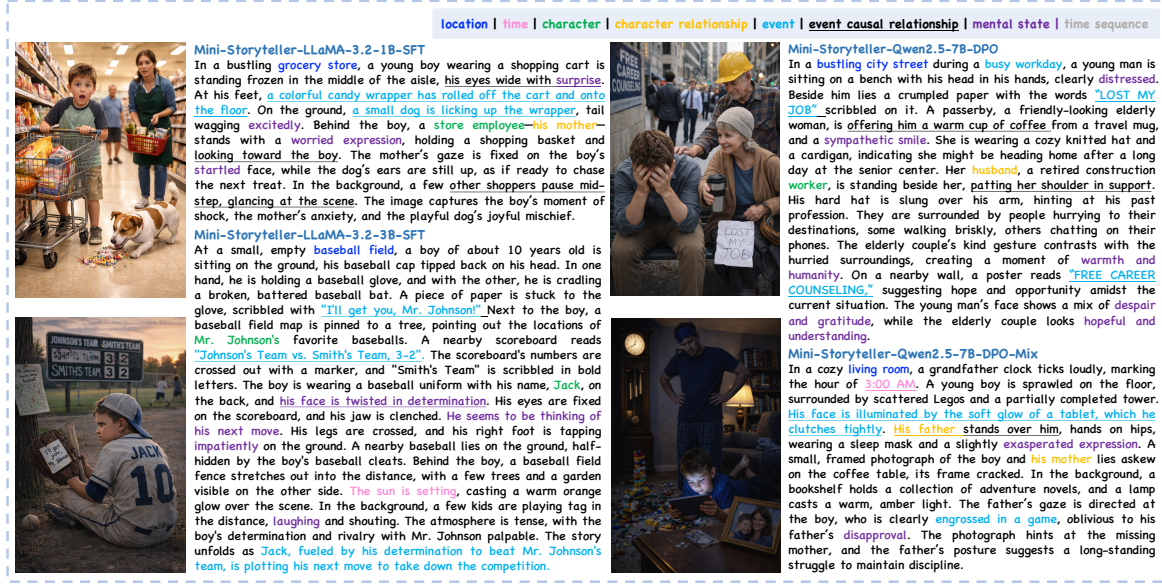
location | time | character | character relationship | event | event causal relationship | mental state | time sequence

Mini-Storyteller-LLaMA-3.2-1B-SFT
In a bustling grocery store, a young boy wearing a shopping cart is standing frozen in the middle of the aisle, his eyes wide with surprise. At his feet, a colorful candy wrapper has rolled off the cart and onto the floor. On the ground, a small dog is licking up the wrapper, tail wagging excitedly. Behind the boy, a store employee—his mother—stands with a worried expression, holding a shopping basket and looking toward the boy. The mother's gaze is fixed on the boy's startled face, while the dog's ears are still up, as if ready to chase the next treat. In the background, a few other shoppers pause mid-step, glancing at the scene. The image captures the boy's moment of shock, the mother's anxiety, and the playful dog's joyful mischief.

Mini-Storyteller-LLaMA-3.2-3B-SFT
At a small, empty baseball field, a boy of about 10 years old is sitting on the ground, his baseball cap tipped back on his head. In one hand, he is holding a baseball glove, and with the other, he is cradling a broken, battered baseball bat. A piece of paper is stuck to the glove, scribbled with "I'll get you, Mr. Johnson!" Next to the boy, a baseball field map is pinned to a tree, pointing out the locations of Mr. Johnson's favorite baseballs. A nearby scoreboard reads "Johnson's Team vs. Smith's Team, 3-2". The scoreboard's numbers are crossed out with a marker, and "Smith's Team" is scribbled in bold letters. The boy is wearing a baseball uniform with his name, Jack, on the back, and his face is twisted in determination. His eyes are fixed on the scoreboard, and his jaw is clenched. He seems to be thinking of his next move. His legs are crossed, and his right foot is tapping impatiently on the ground. A nearby baseball lies on the ground, half-hidden by the boy's baseball cleats. Behind the boy, a baseball field fence stretches out into the distance, with a few trees and a garden visible on the other side. The sun is setting, casting a warm orange glow over the scene. In the background, a few kids are playing tag in the distance, laughing and shouting. The atmosphere is tense, with the boy's determination and rivalry with Mr. Johnson palpable. The story unfolds as Jack, fueled by his determination to beat Mr. Johnson's team, is plotting his next move to take down the competition.

Mini-Storyteller-Qwen2.5-7B-DPO
In a bustling city street during a busy workday, a young man is sitting on a bench with his head in his hands, clearly distressed. Beside him lies a crumpled paper with the words "LOST MY JOB" scribbled on it. A passerby, a friendly-looking elderly woman, is offering him a warm cup of coffee from a travel mug, and a sympathetic smile. She is wearing a cozy knitted hat and a cardigan, indicating she might be heading home after a long day at the senior center. Her husband, a retired construction worker, is standing beside her, patting her shoulder in support. His hard hat is slung over his arm, hinting at his past profession. They are surrounded by people hurrying to their destinations, some walking briskly, others chatting on their phones. The elderly couple's kind gesture contrasts with the hurried surroundings, creating a moment of warmth and humanity. On a nearby wall, a poster reads "FREE CAREER COUNSELING," suggesting hope and opportunity amidst the current situation. The young man's face shows a mix of despair and gratitude, while the elderly couple looks hopeful and understanding.

Mini-Storyteller-Qwen2.5-7B-DPO-Mix
In a cozy living room, a grandfather clock ticks loudly, marking the hour of 3:00 AM. A young boy is sprawled on the floor, surrounded by scattered Legos and a partially completed tower. His face is illuminated by the soft glow of a tablet, which he clutches tightly. His father stands over him, hands on hips, wearing a sleep mask and a slightly exasperated expression. A small, framed photograph of the boy and his mother lies askew on the coffee table, its frame cracked. In the background, a bookshelf holds a collection of adventure novels, and a lamp casts a warm, amber light. The father's gaze is directed at the boy, who is clearly engrossed in a game, oblivious to his father's disapproval. The photograph hints at the missing mother, and the father's posture suggests a long-standing struggle to maintain discipline.